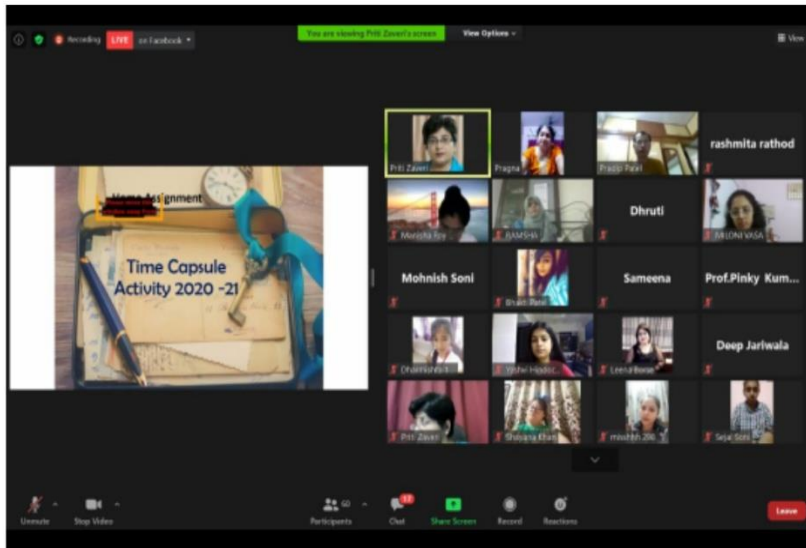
Recording LIVE on Facebook

You are viewing Priti Zaveri's screen

View Options

View

Home Assignment

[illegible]

Time Capsule Activity 2020 -21

Priti Zaveri

Pragna

Pratik Patel

rashmita rathod

Manisha Iye

RAMSHA

Dhruti

MILONI VASA

Mohnish Soni

Bhakti Patel

Sameena

Prof.Pinky Kum...

Dharmishtha

Vidhi Hinduc...

Leena Bavse

Deep Jariwala

Priti Zaveri

Shivangi Khan

mrushti 206

Sejal Soni

Unmute

Stop Video

60

Participants

12

Chat

Share Screen

Record

Reactions

Leave